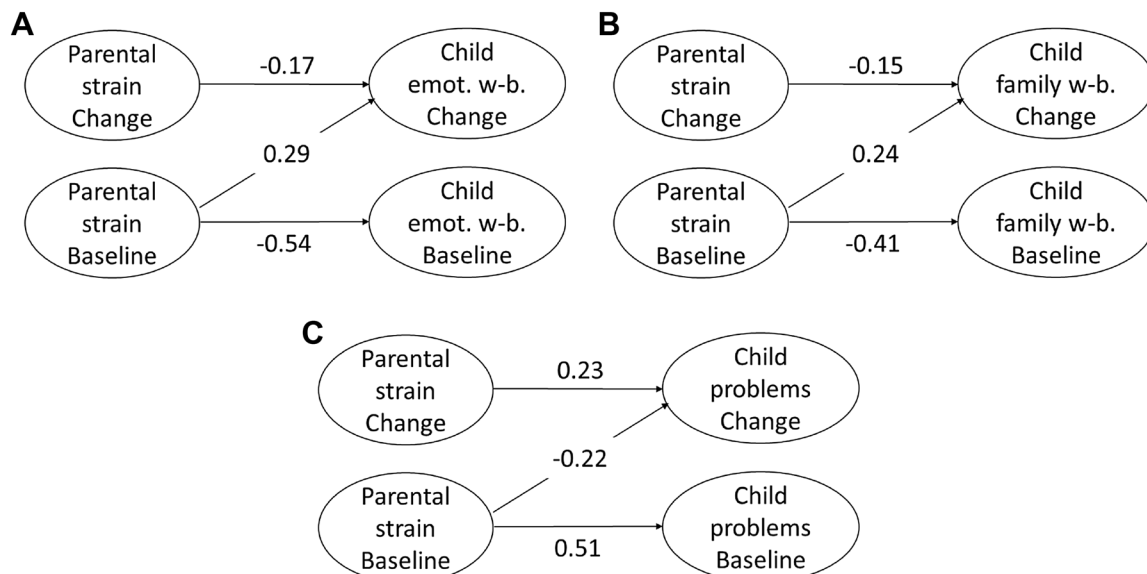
A

Parental strain Change

-0.17

Child emot. w-b. Change

0.29

Parental strain Baseline

-0.54

Child emot. w-b. Baseline

B

Parental strain Change

-0.15

Child family w-b. Change

0.24

Parental strain Baseline

-0.41

Child family w-b. Baseline

C

Parental strain Change

0.23

Child problems Change

-0.22

Parental strain Baseline

0.51

Child problems Baseline